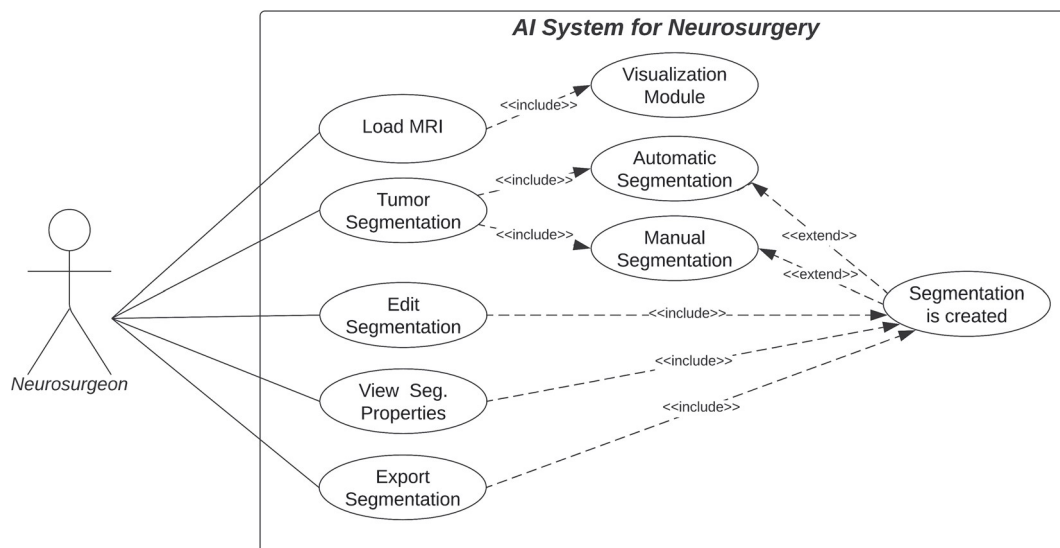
AI System for Neurosurgery

Visualization Module

<<include>>

Load MRI

Automatic Segmentation

<<include>>

Tumor Segmentation

<<include>>

Manual Segmentation

<<extend>>

<<extend>>

Neurosurgeon

Edit Segmentation

<<include>>

Segmentation is created

View Seg. Properties

<<include>>

<<include>>

Export Segmentation